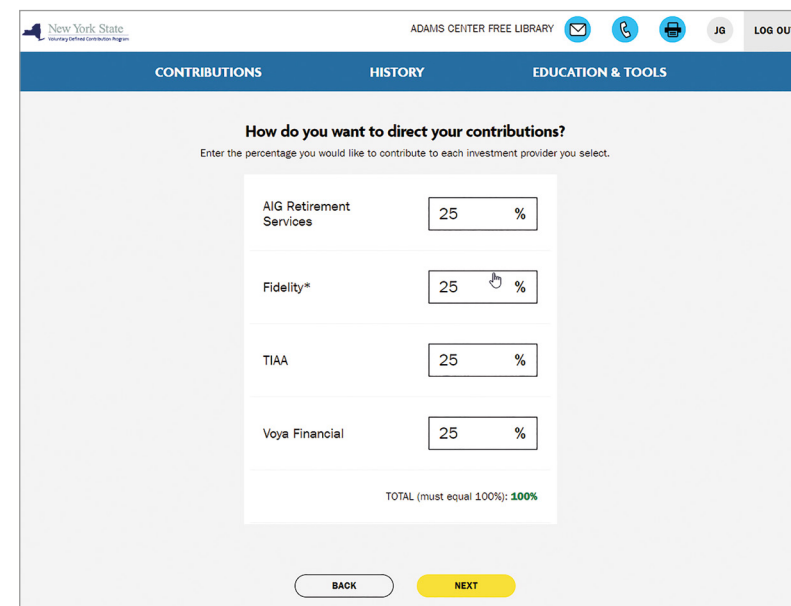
New York State
Voluntary Defined Contribution Program

ADAMS CENTER FREE LIBRARY

JG

LOG OU

CONTRIBUTIONS

HISTORY

EDUCATION & TOOLS

How do you want to direct your contributions?

Enter the percentage you would like to contribute to each investment provider you select.

AIG Retirement Services 25 %

Fidelity* 25 %

TIAA 25 %

Voya Financial 25 %

TOTAL (must equal 100%): 100%

BACK

NEXT